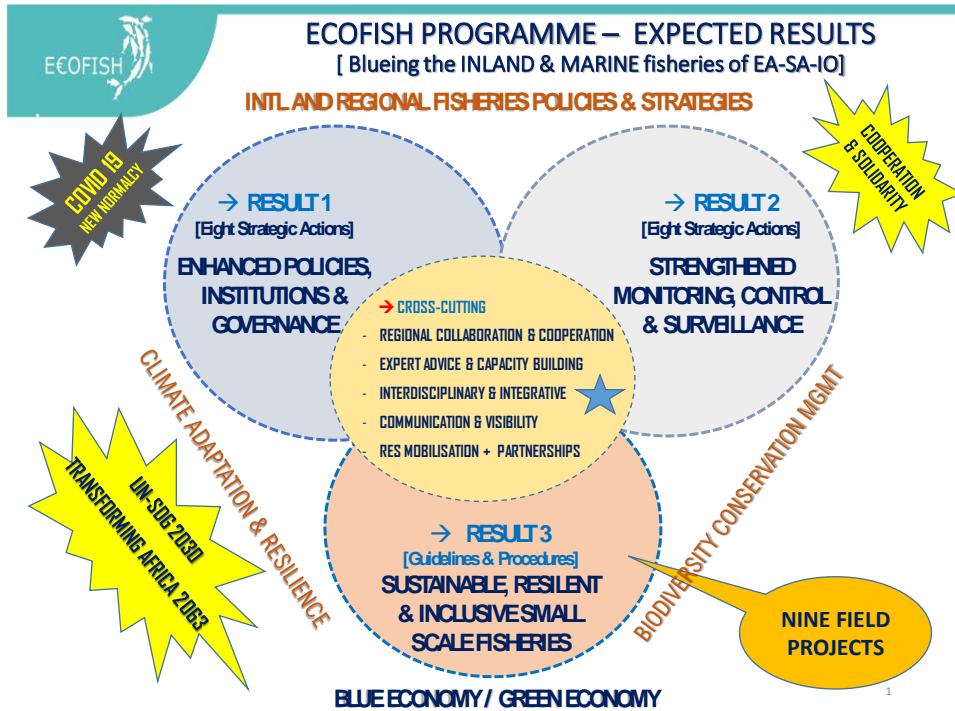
E€OFISH

ECOFISH PROGRAMME – EXPECTED RESULTS
[ Blueing the INLAND & MARINE fisheries of EA-SA-IO]

INTL AND REGIONAL FISHERIES POLICIES & STRATEGIES

COVID 19
NEW NORMALCY

COOPERATION
& SOLIDARITY

→ RESULT 1
[Eight Strategic Actions]
ENHANCED POLICIES, INSTITUTIONS & GOVERNANCE

→ RESULT 2
[Eight Strategic Actions]
STRENGTHENED MONITORING, CONTROL & SURVEILLANCE

→ CROSS-CUTTING
- REGIONAL COLLABORATION & COOPERATION
- EXPERT ADVICE & CAPACITY BUILDING
- INTERDISCIPLINARY & INTEGRATIVE
- COMMUNICATION & VISIBILITY
- RES MOBILISATION + PARTNERSHIPS

CLIMATE ADAPTATION & RESILIENCE

BIODIVERSITY CONSERVATION MGMT

UN-SDG 2030
TRANSFORMING AFRICA 2063

→ RESULT 3
[Guidelines & Procedures]
SUSTAINABLE, RESILENT & INCLUSIVE SMALL SCALE FISHERIES

NINE FIELD PROJECTS

BLUE ECONOMY / GREEN ECONOMY

1